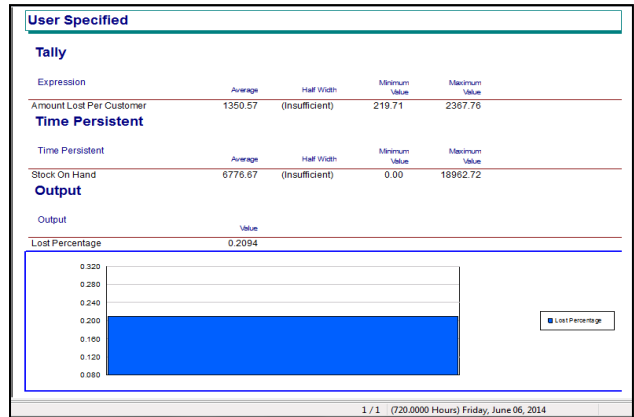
User Specified

Tally

| Expression | Average | Half Width | Minimum Value | Maximum Value |
|---|---|---|---|---|
| Amount Lost Per Customer | 1350.57 | (Insufficient) | 219.71 | 2367.76 |

Time Persistent

| Time Persistent | Average | Half Width | Minimum Value | Maximum Value |
|---|---|---|---|---|
| Stock On Hand | 6776.67 | (Insufficient) | 0.00 | 18962.72 |

Output

| Output | Value |
|---|---|
| Lost Percentage | 0.2094 |

0.320
0.280
0.240
0.200
0.160
0.120
0.080

Lost Percentage

1 / 1 (720.0000 Hours) Friday, June 06, 2014